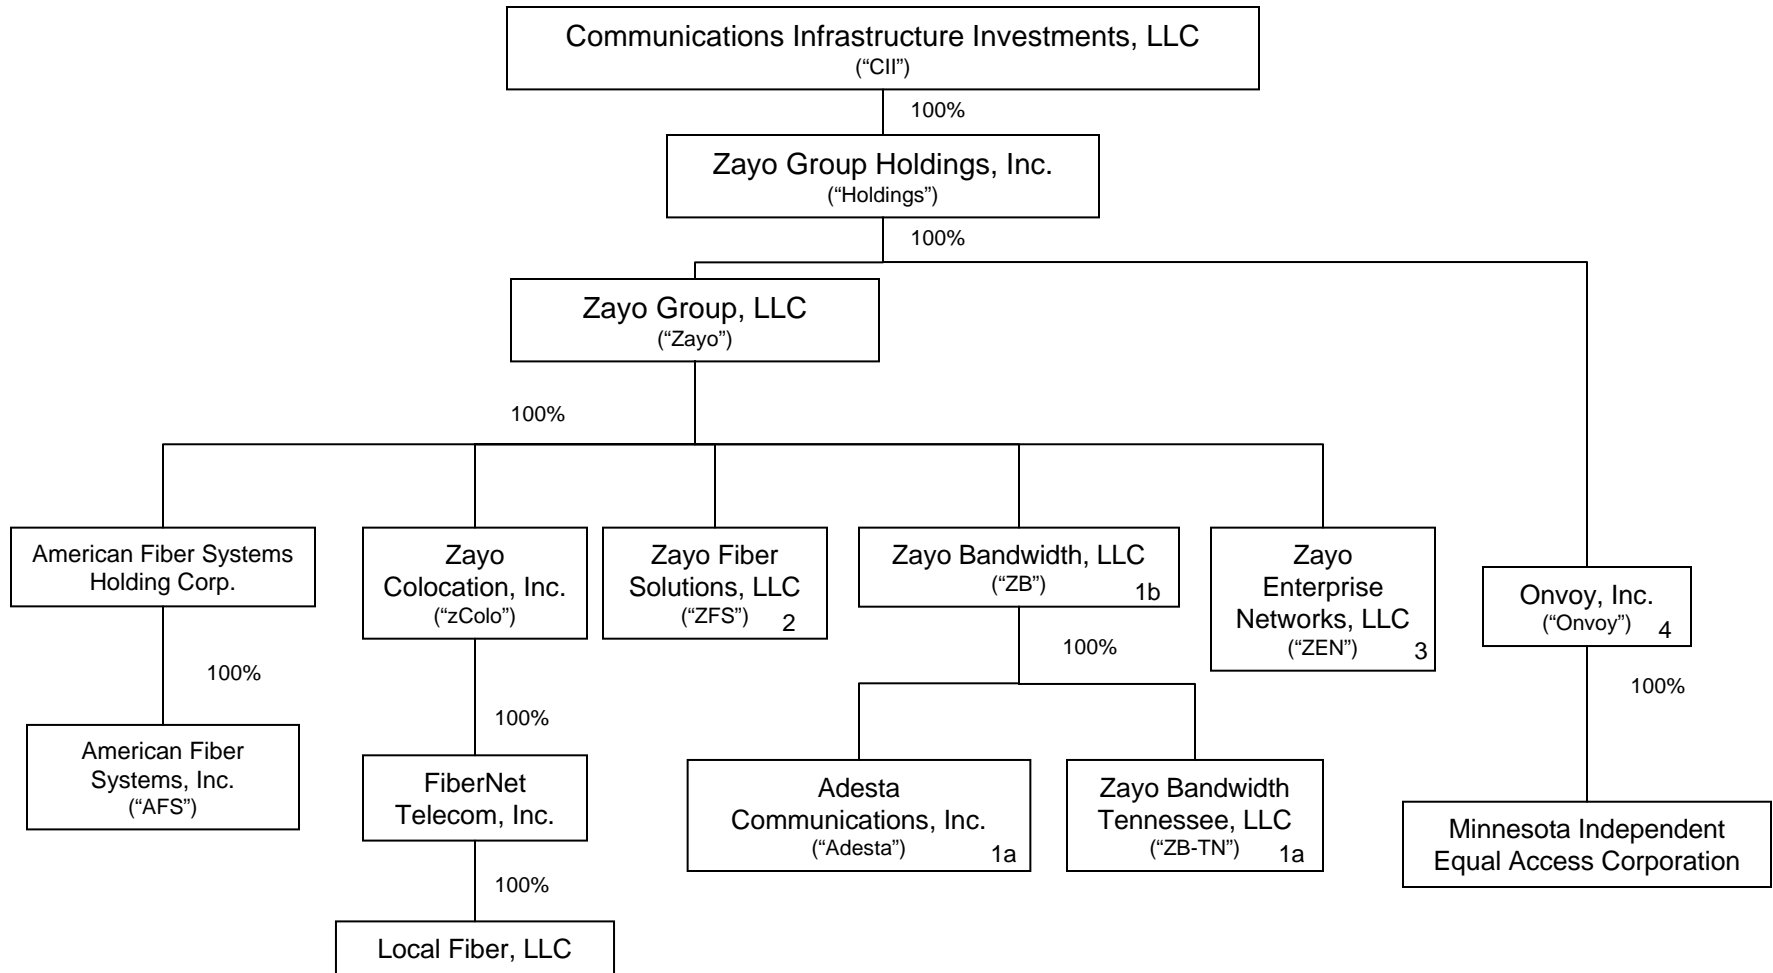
Communications Infrastructure Investments, LLC
("CII")

100%

Zayo Group Holdings, Inc.
("Holdings")

100%

Zayo Group, LLC
("Zayo")

100%

American Fiber Systems Holding Corp.

100%

American Fiber Systems, Inc.
("AFS")

Zayo Colocation, Inc.
("zColo")

100%

FiberNet Telecom, Inc.

100%

Local Fiber, LLC

Zayo Fiber Solutions, LLC
("ZFS") 2

Zayo Bandwidth, LLC
("ZB") 1b

100%

Adesta Communications, Inc.
("Adesta") 1a

Zayo Bandwidth Tennessee, LLC
("ZB-TN") 1a

Zayo Enterprise Networks, LLC
("ZEN") 3

Onvoy, Inc.
("Onvoy") 4

100%

Minnesota Independent Equal Access Corporation